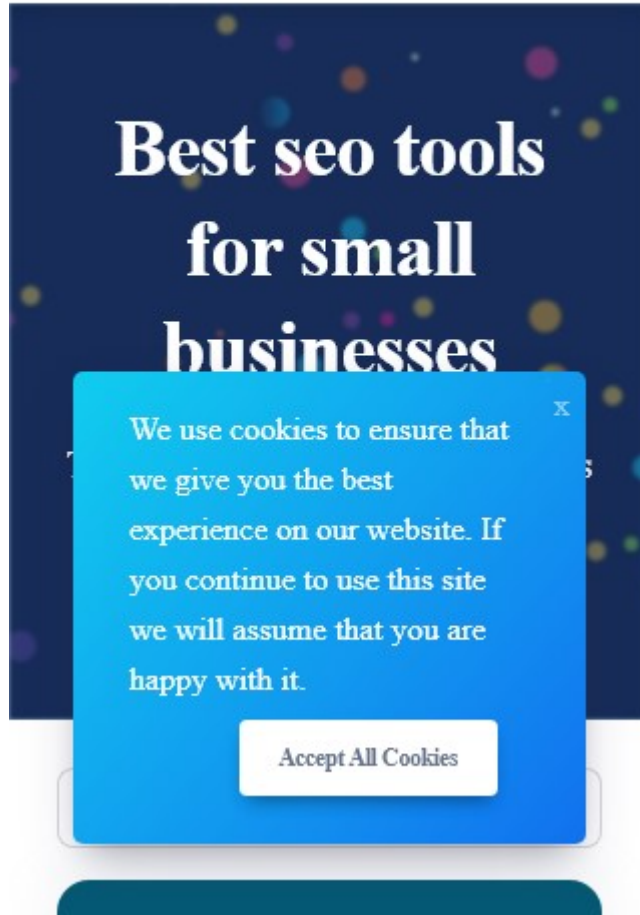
Best seo tools for small businesses

x

We use cookies to ensure that we give you the best experience on our website. If you continue to use this site we will assume that you are happy with it.

Accept All Cookies